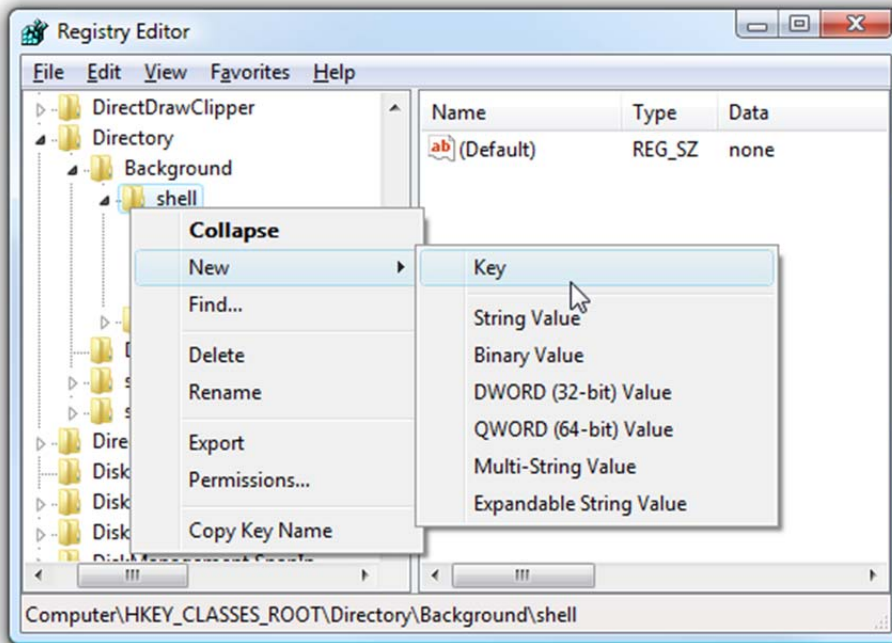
Registry Editor

File Edit View Favorites Help

DirectDrawClipper
Directory
Background
shell
D
s
s
Dire
Disk
Disk
Disk

| Name | Type | Data |
|---|---|---|
| ab (Default) | REG_SZ | none |

Collapse
New
Find...
Delete
Rename
Export
Permissions...
Copy Key Name

Key
String Value
Binary Value
DWORD (32-bit) Value
QWORD (64-bit) Value
Multi-String Value
Expandable String Value

III
III

Computer\HKEY_CLASSES_ROOT\Directory\Background\shell